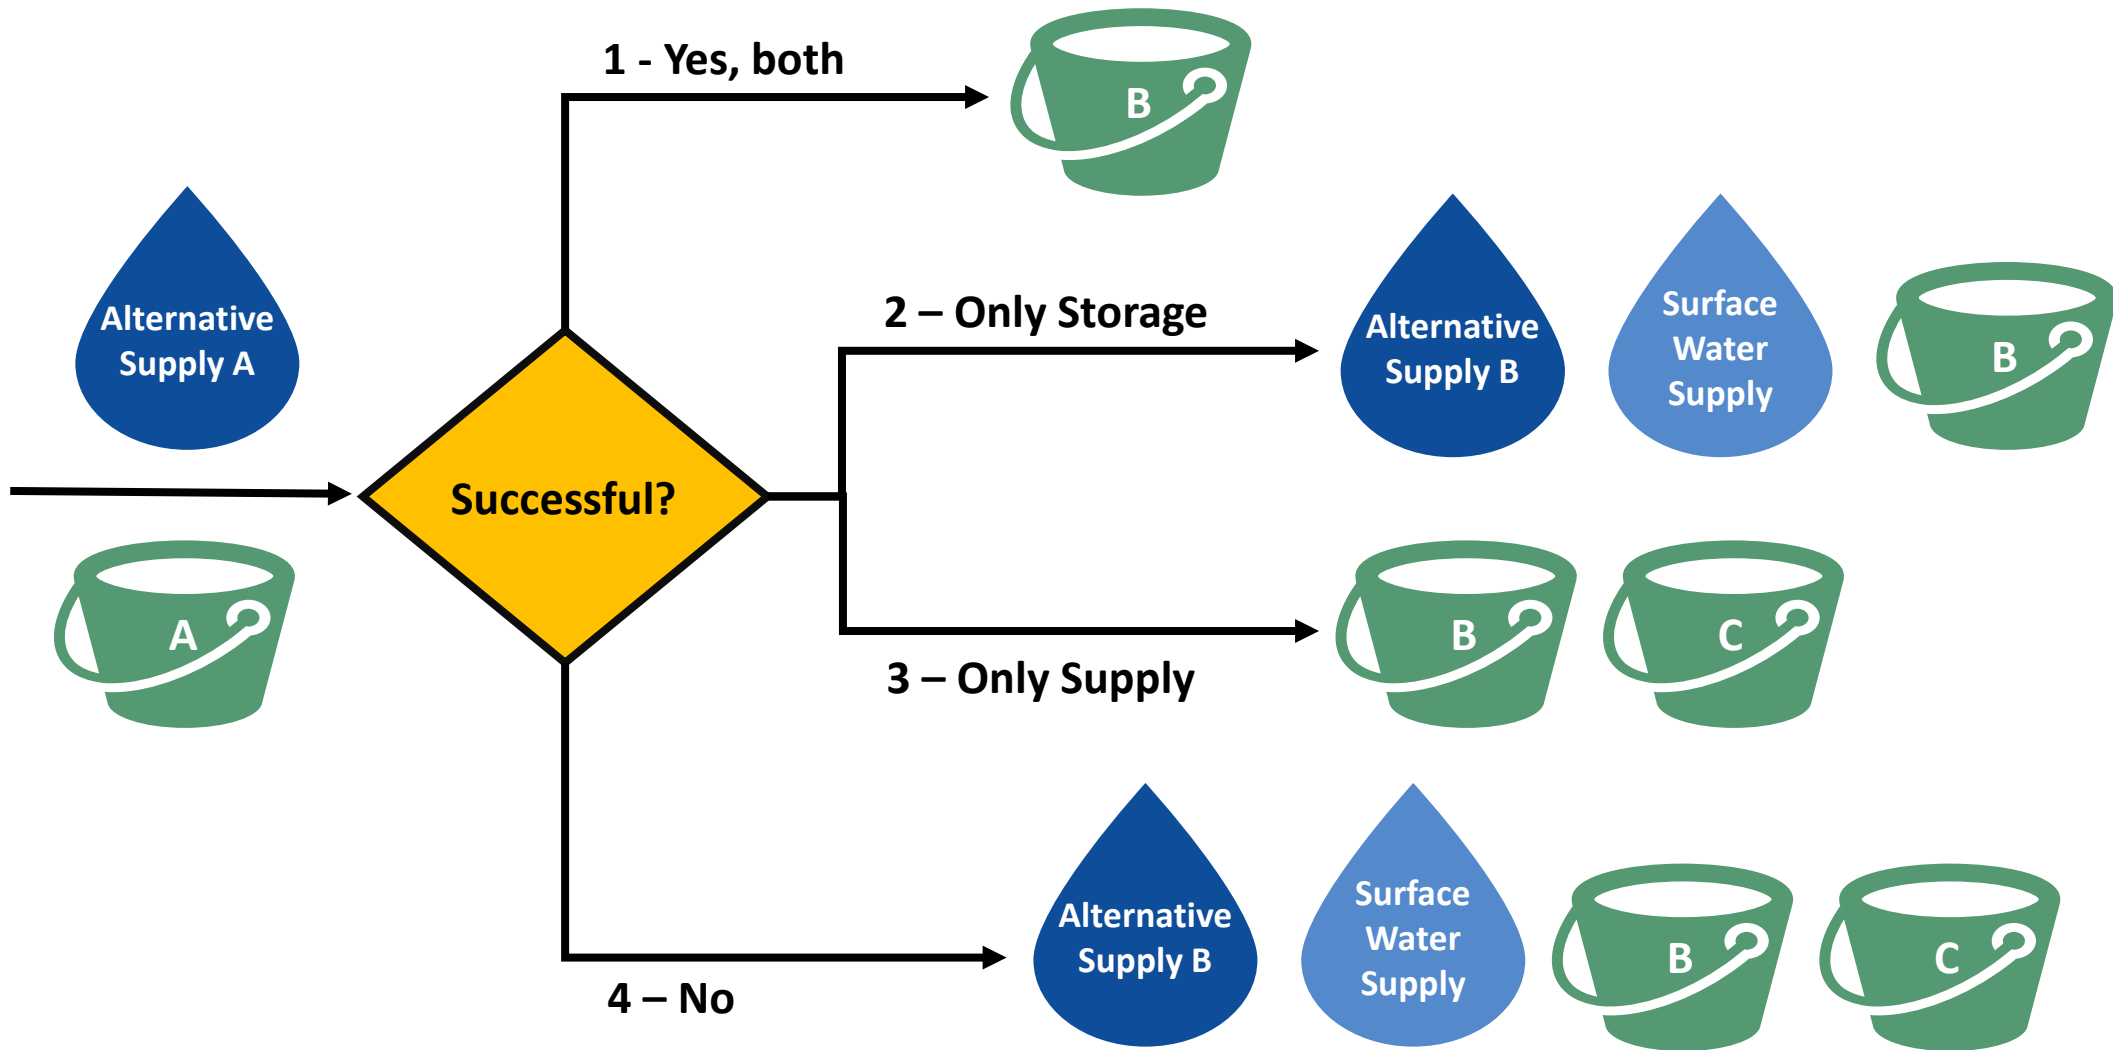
Alternative Supply A

A

Successful?

1 - Yes, both

B

2 – Only Storage

Alternative Supply B

Surface Water Supply

B

3 – Only Supply

B

C

4 – No

Alternative Supply B

Surface Water Supply

B

C